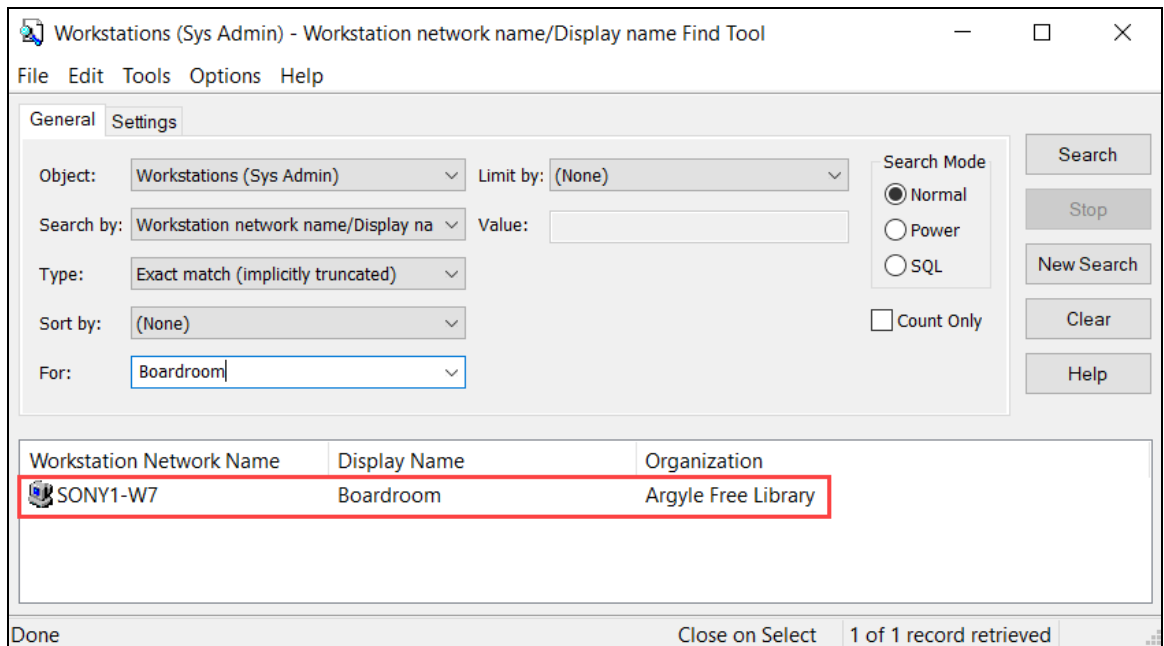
Workstations (Sys Admin) - Workstation network name/Display name Find Tool

File Edit Tools Options Help

General Settings

Object: Workstations (Sys Admin)

Limit by: (None)

Search by: Workstation network name/Display na

Value:

Type: Exact match (implicitly truncated)

Sort by: (None)

For: Boardroom

Search Mode
Normal
Power
SQL

Count Only

Search
Stop
New Search
Clear
Help

| Workstation Network Name | Display Name | Organization |
|---|---|---|
| SONY1-W7 | Boardroom | Argyle Free Library |

Done Close on Select 1 of 1 record retrieved